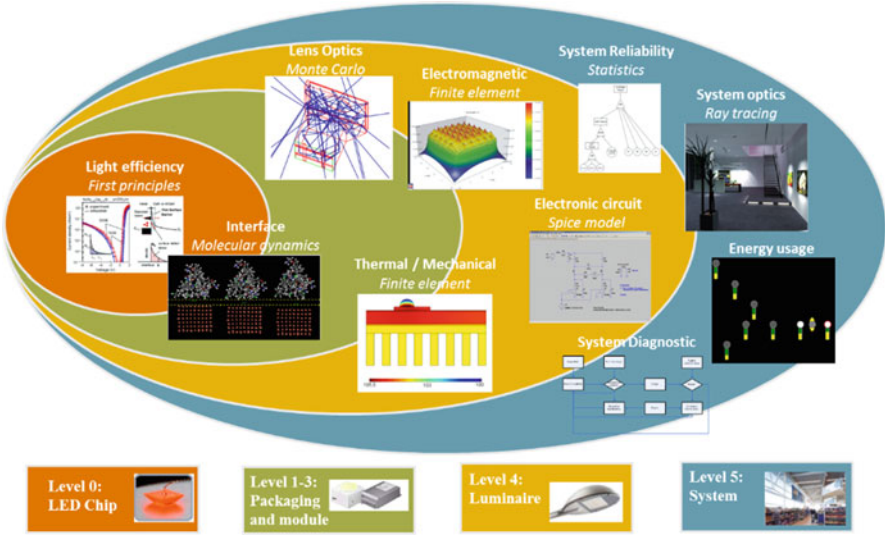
Lens Optics
Monte Carlo

Electromagnetic
Finite element

System Reliability
Statistics

System optics
Ray tracing

Light efficiency
First principles

Interface
Molecular dynamics

Electronic circuit
Spice model

Energy usage

Thermal / Mechanical
Finite element

System Diagnostic

Level 0:
LED Chip

Level 1-3:
Packaging and module

Level 4:
Luminaire

Level 5:
System